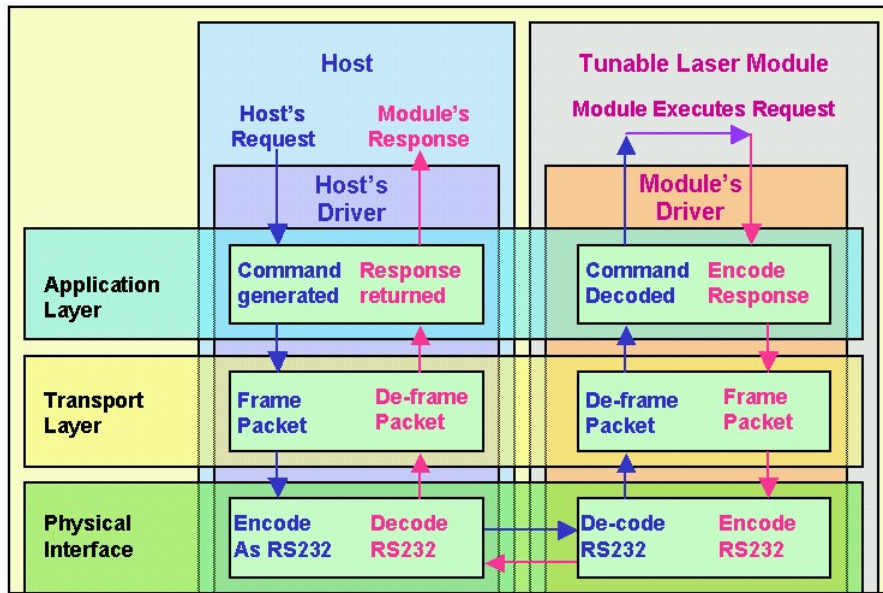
Host

Tunable Laser Module

Host's Request

Module's Response

Module Executes Request

Host's Driver

Module's Driver

Application Layer

Command generated

Response returned

Command Decoded

Encode Response

Transport Layer

Frame Packet

De-frame Packet

De-frame Packet

Frame Packet

Physical Interface

Encode As RS232

Decode RS232

De-code RS232

Encode RS232